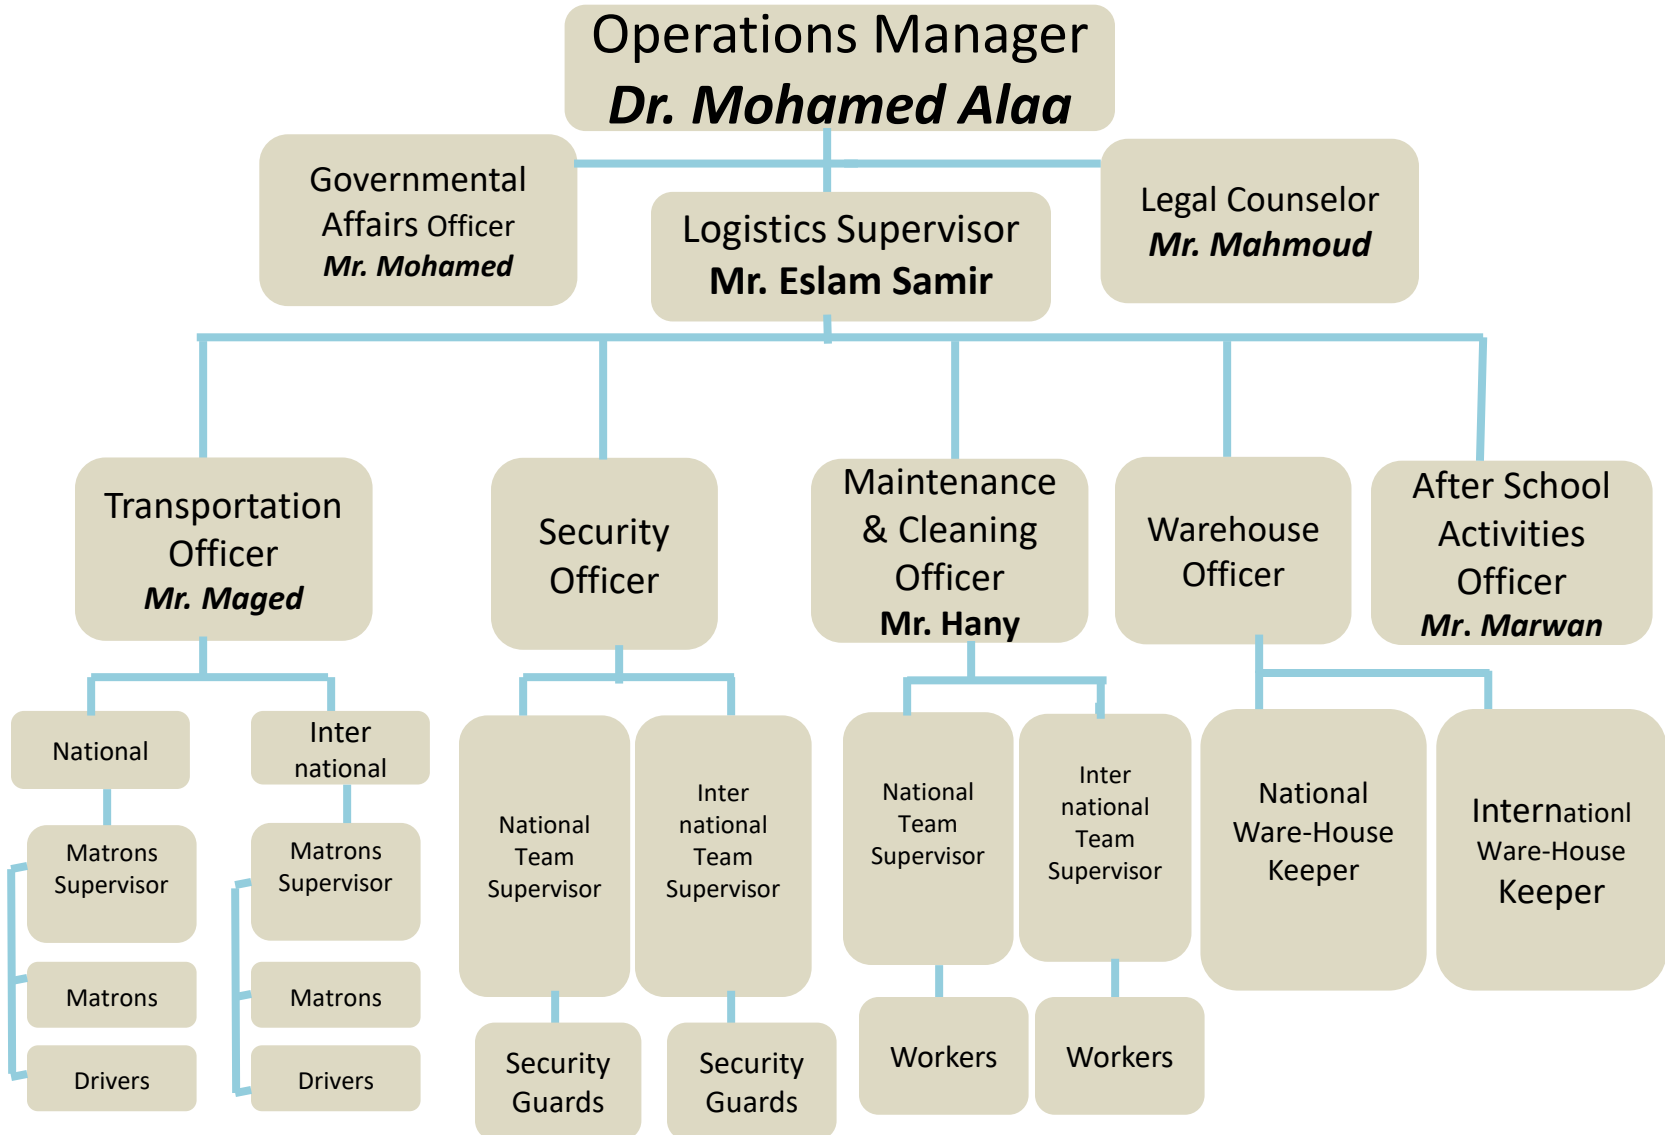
Operations Manager
Dr. Mohamed Alaa

Governmental Affairs Officer
Mr. Mohamed

Logistics Supervisor
Mr. Eslam Samir

Legal Counselor
Mr. Mahmoud

Transportation Officer
Mr. Maged

Security Officer

Maintenance & Cleaning Officer
Mr. Hany

Warehouse Officer

After School Activities Officer
Mr. Marwan

National

Inter national

Matrons Supervisor

Matrons

Drivers

Matrons Supervisor

Matrons

Drivers

National Team Supervisor

Inter national Team Supervisor

Security Guards

Security Guards

National Team Supervisor

Inter national Team Supervisor

Workers

Workers

National Ware-House Keeper

Internationl Ware-House Keeper